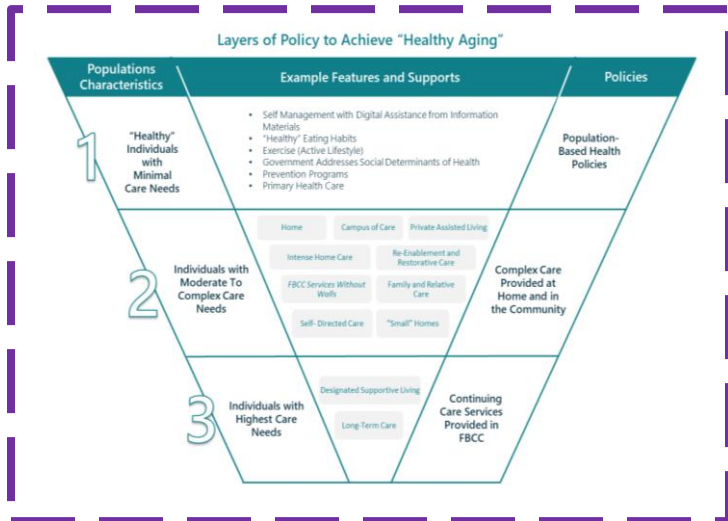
Layers of Policy to Achieve "Healthy Aging"

| Populations Characteristics | Example Features and Supports | Policies |
|---|---|---|
| 1 "Healthy" Individuals with Minimal Care Needs | • Self Management with Digital Assistance from Information Materials • "Healthy" Eating Habits • Exercise (Active Lifestyle) • Government Addresses Social Determinants of Health • Prevention Programs • Primary Health Care | Population-Based Health Policies |
| 2 Individuals with Moderate To Complex Care Needs | Home; Campus of Care; Private Assisted Living; Intense Home Care; Re-Enablement and Restorative Care; FBCC Services Without Walls; Family and Relative Care; Self- Directed Care; "Small" Homes | Complex Care Provided at Home and in the Community |
| 3 Individuals with Highest Care Needs | Designated Supportive Living; Long-Term Care | Continuing Care Services Provided in FBCC |